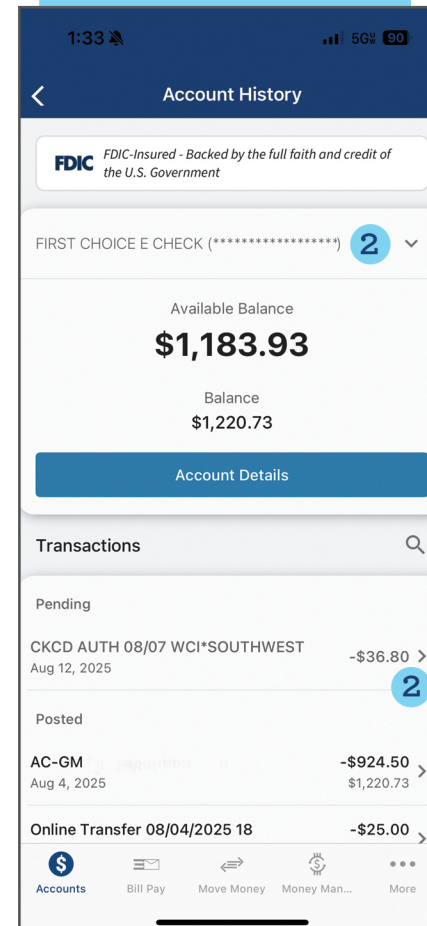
1:33

5G 90

Account History

FDIC FDIC-Insured - Backed by the full faith and credit of the U.S. Government

FIRST CHOICE E CHECK (*****************) 2

Available Balance
$1,183.93

Balance
$1,220.73

Account Details

Transactions

Pending

CKCD AUTH 08/07 WCI*SOUTHWEST
Aug 12, 2025
-$36.80

2

Posted

AC-GM
Aug 4, 2025
-$924.50
$1,220.73

Online Transfer 08/04/2025 18
-$25.00

Accounts | Bill Pay | Move Money | Money Man... | More